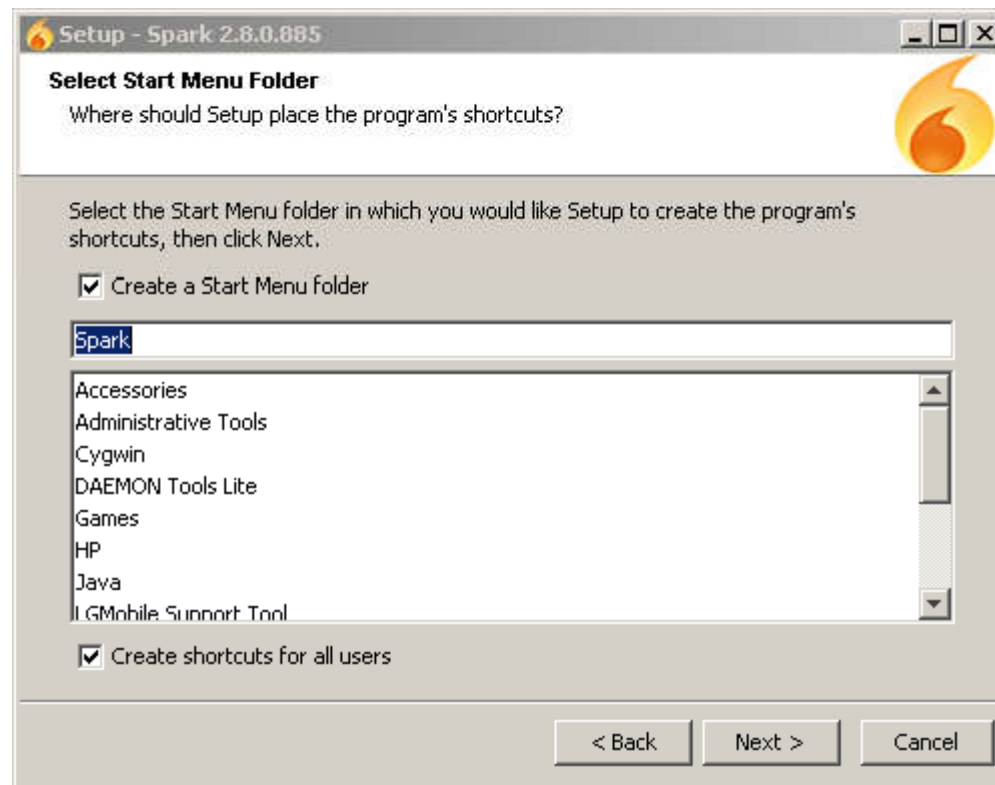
Setup - Spark 2.8.0.885

Select Start Menu Folder

Where should Setup place the program's shortcuts?

Select the Start Menu folder in which you would like Setup to create the program's shortcuts, then click Next.

Create a Start Menu folder

Spark

Accessories
Administrative Tools
Cygwin
DAEMON Tools Lite
Games
HP
Java
LGMobile Support Tool

Create shortcuts for all users

< Back
Next >
Cancel